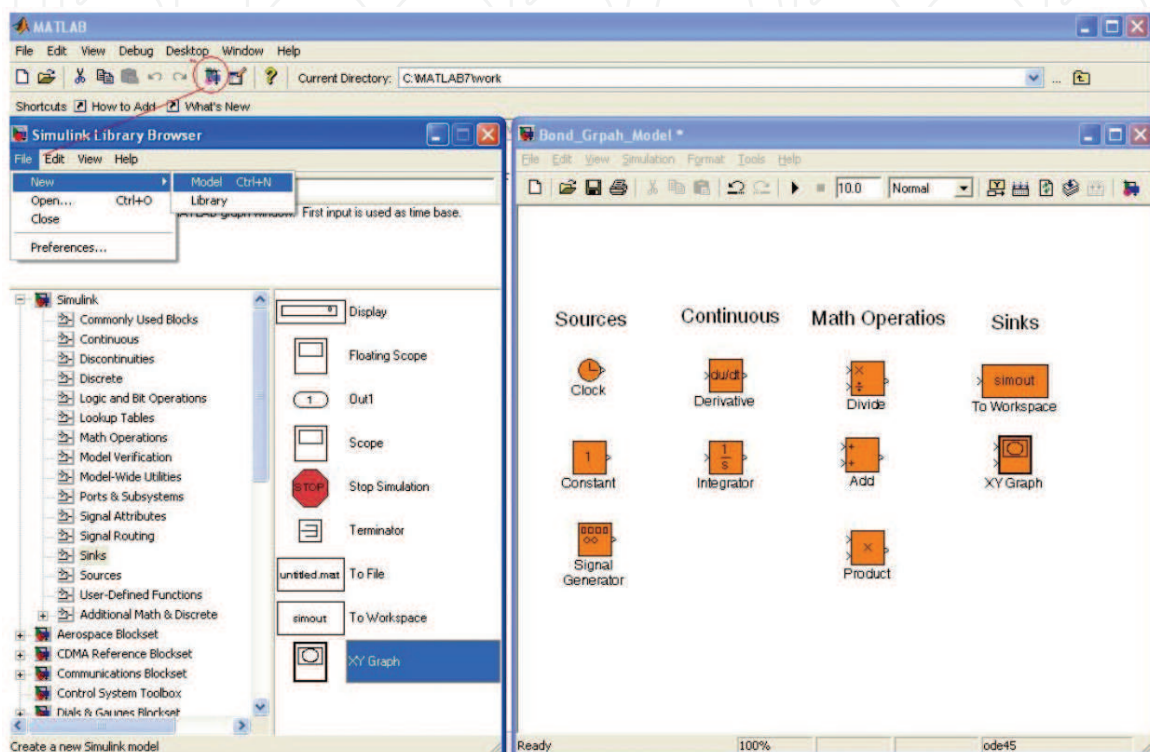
MATLAB

File Edit View Debug Desktop Window Help

Current Directory: C:\MATLAB7\work

Shortcuts How to Add What's New

Simulink Library Browser

File Edit View Help

New

Model Ctrl+N

Library

Open... Ctrl+O

Close

Preferences...

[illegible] graph window. First input is used as time base.

Simulink
Commonly Used Blocks
Continuous
Discontinuities
Discrete
Logic and Bit Operations
Lookup Tables
Math Operations
Model Verification
Model-Wide Utilities
Ports & Subsystems
Signal Attributes
Signal Routing
Sinks
Sources
User-Defined Functions
Additional Math & Discrete
Aerospace Blockset
CDMA Reference Blockset
Communications Blockset
Control System Toolbox
Dials & Gauges Blockset

Display

Floating Scope

1 Out1

Scope

STOP Stop Simulation

Terminator

untitled.mat To File

simout To Workspace

XY Graph

Create a new Simulink model

Bond_Grpah_Model *

File Edit View Simulation Format Tools Help

10.0 Normal

Sources

Continuous

Math Operatios

Sinks

Clock

du/dt Derivative

Divide

simout To Workspace

1 Constant

$\frac{1}{s}$ Integrator

Add

XY Graph

Signal Generator

Product

Ready

100%

ode45